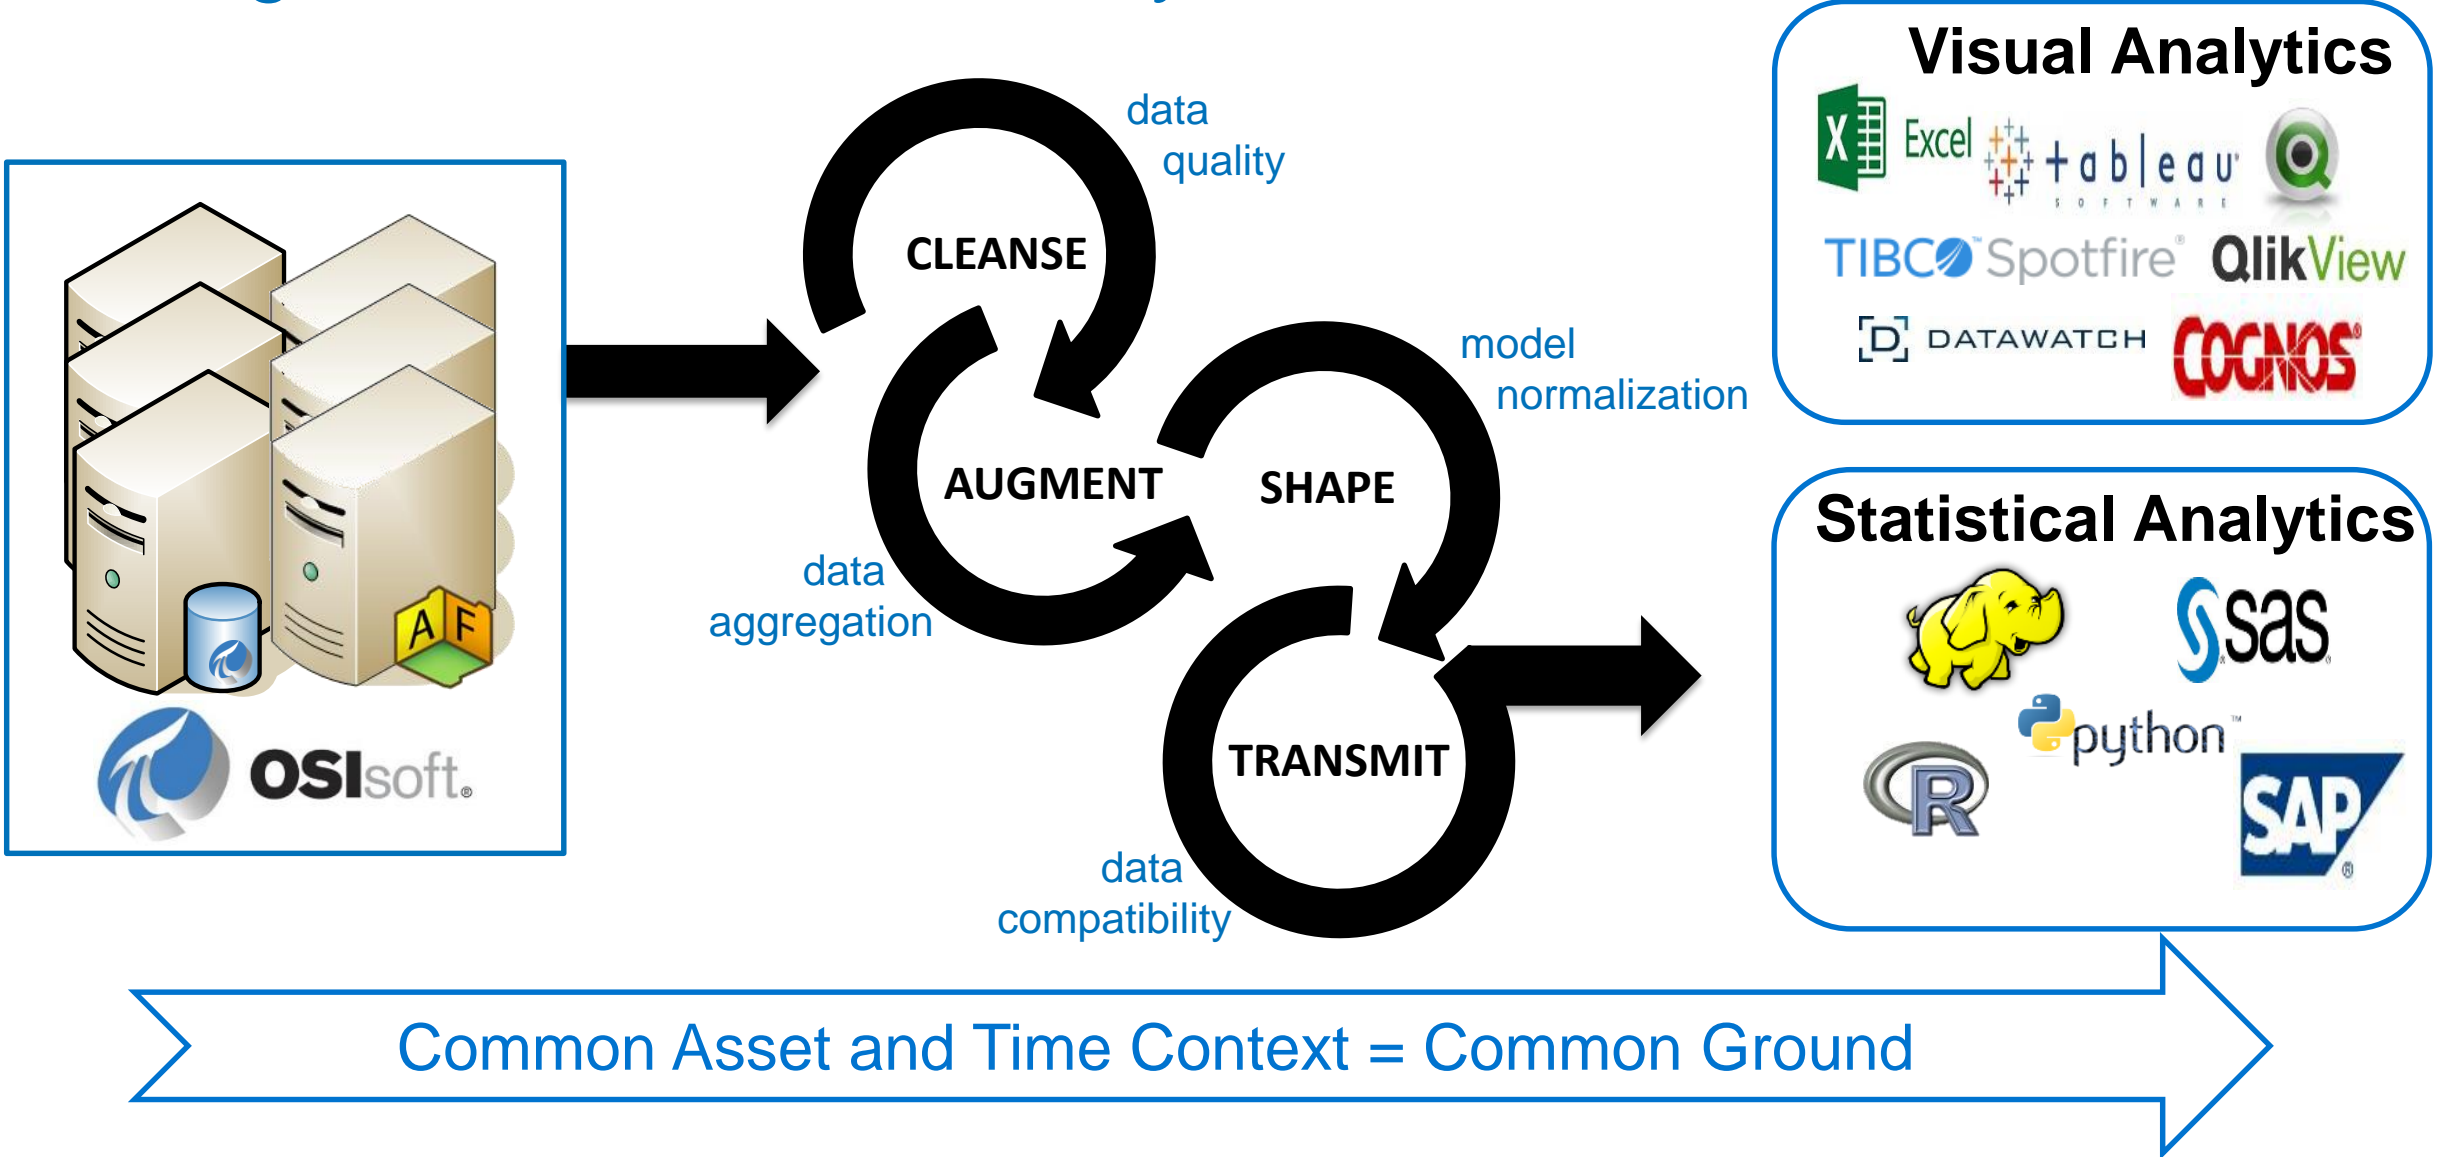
A F

OSIsoft.

CLEANSE

data quality

AUGMENT

data aggregation

SHAPE

model normalization

TRANSMIT

data compatibility

Visual Analytics

Excel

tableau SOFTWARE

TIBCO Spotfire

QlikView

DATAWATCH

COGNOS

Statistical Analytics

sas

python

R

SAP

Common Asset and Time Context = Common Ground